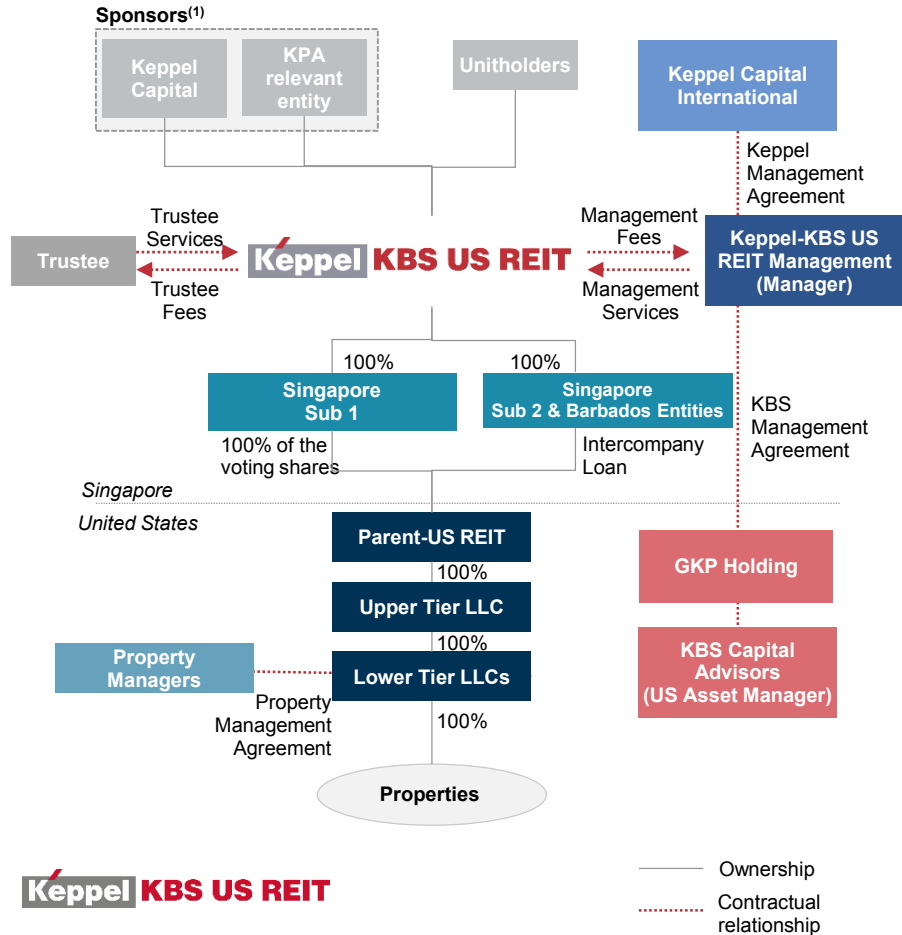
Sponsors$^{(1)}$

Keppel Capital

KPA relevant entity

Unitholders

Keppel Capital International

Keppel Management Agreement

Trustee Services

Trustee

Trustee Fees

Keppel KBS US REIT

Management Fees

Management Services

Keppel-KBS US REIT Management (Manager)

100%

100%

Singapore Sub 1

Singapore Sub 2 & Barbados Entities

KBS Management Agreement

100% of the voting shares

Intercompany Loan

Singapore

United States

Parent-US REIT

100%

Upper Tier LLC

100%

Property Managers

Lower Tier LLCs

Property Management Agreement

100%

Properties

GKP Holding

KBS Capital Advisors (US Asset Manager)

Keppel KBS US REIT

Ownership

Contractual relationship